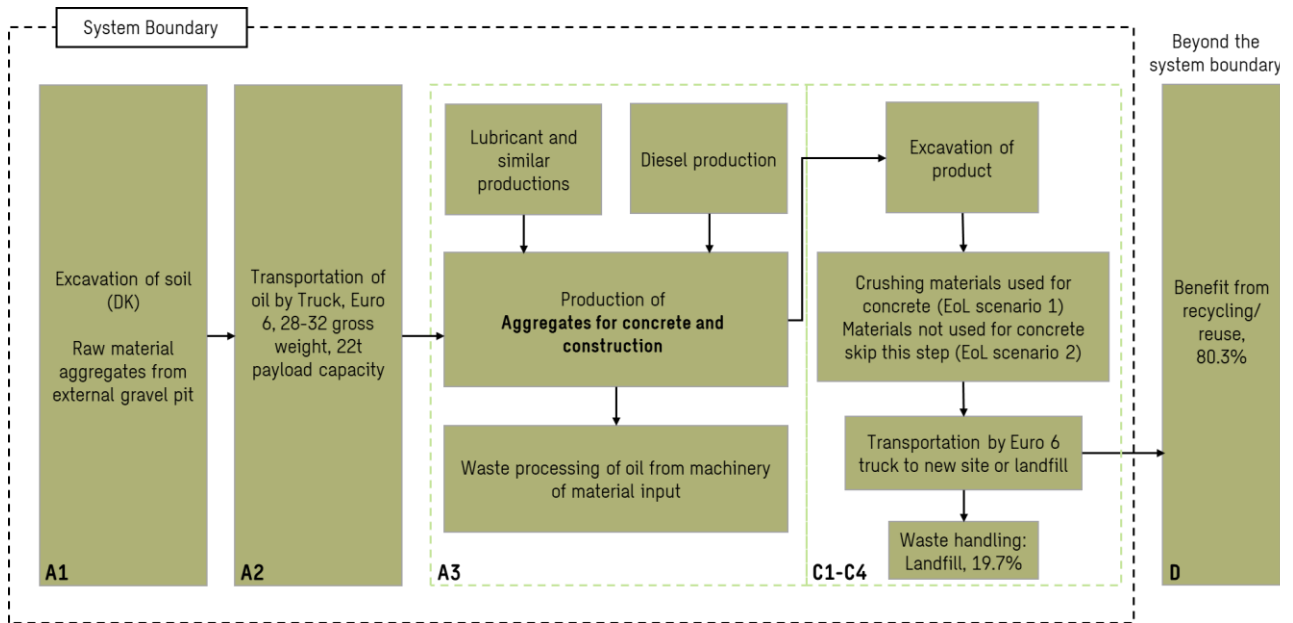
System Boundary

Beyond the system boundary

Excavation of soil (DK)

Raw material aggregates from external gravel pit

A1

Transportation of oil by Truck, Euro 6, 28-32 gross weight, 22t payload capacity

A2

Lubricant and similar productions

Diesel production

Production of
**Aggregates for concrete and construction**

Waste processing of oil from machinery of material input

A3

Excavation of product

Crushing materials used for concrete (EoL scenario 1) Materials not used for concrete skip this step (EoL scenario 2)

Transportation by Euro 6 truck to new site or landfill

Waste handling: Landfill, 19.7%

C1-C4

Benefit from recycling/ reuse, 80.3%

D